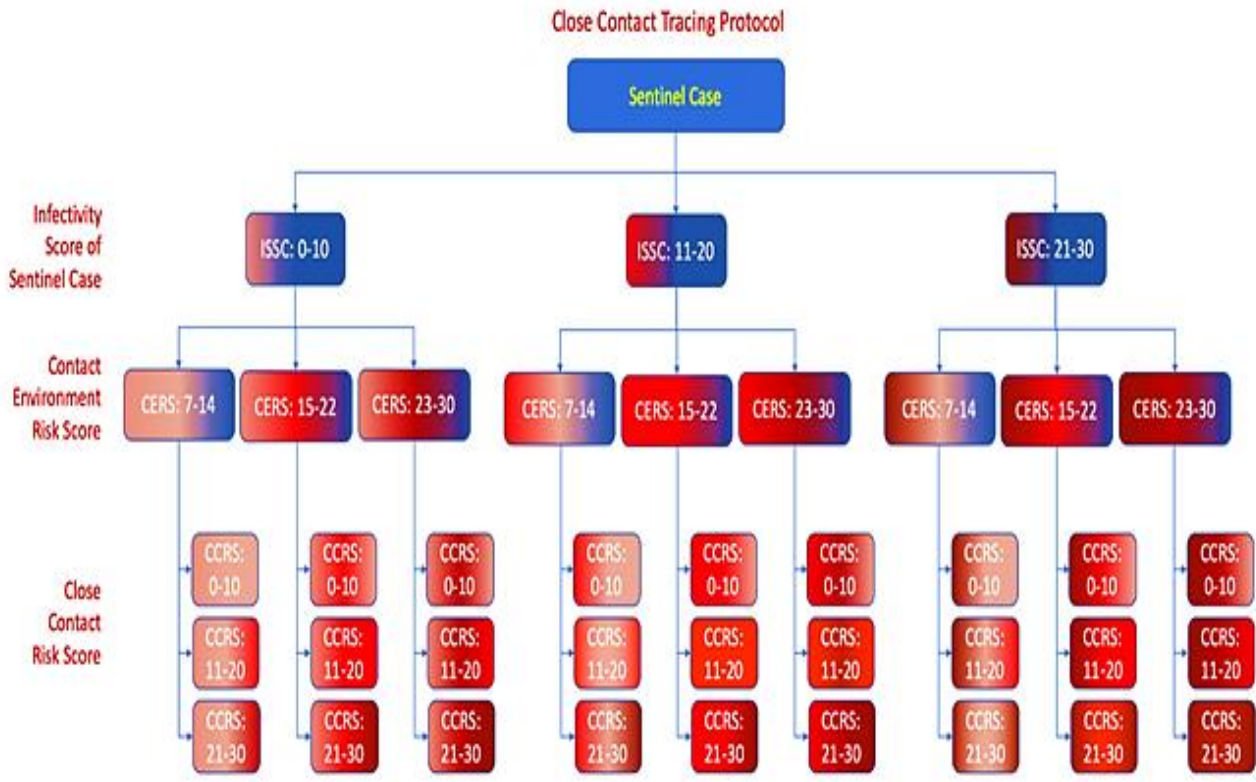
Close Contact Tracing Protocol

Sentinel Case

Infectivity Score of Sentinel Case

ISSC: 0-10

ISSC: 11-20

ISSC: 21-30

Contact Environment Risk Score

CERS: 7-14

CERS: 15-22

CERS: 23-30

CERS: 7-14

CERS: 15-22

CERS: 23-30

CERS: 7-14

CERS: 15-22

CERS: 23-30

Close Contact Risk Score

CCRS: 0-10

CCRS: 11-20

CCRS: 21-30

CCRS: 0-10

CCRS: 11-20

CCRS: 21-30

CCRS: 0-10

CCRS: 11-20

CCRS: 21-30

CCRS: 0-10

CCRS: 11-20

CCRS: 21-30

CCRS: 0-10

CCRS: 11-20

CCRS: 21-30

CCRS: 0-10

CCRS: 11-20

CCRS: 21-30

CCRS: 0-10

CCRS: 11-20

CCRS: 21-30

CCRS: 0-10

CCRS: 11-20

CCRS: 21-30

CCRS: 0-10

CCRS: 11-20

CCRS: 21-30